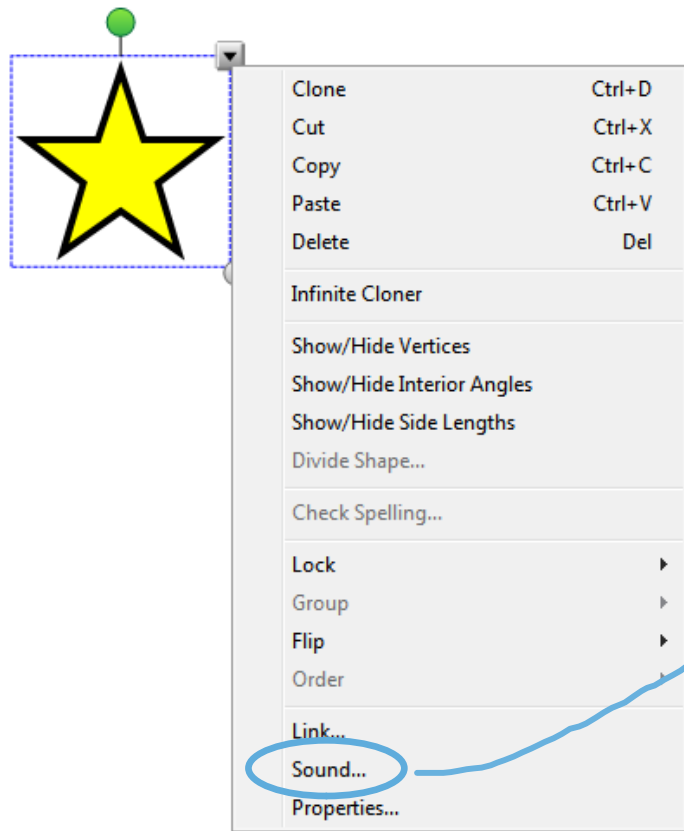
Clone Ctrl+D
Cut Ctrl+X
Copy Ctrl+C
Paste Ctrl+V
Delete Del

Infinite Cloner

Show/Hide Vertices
Show/Hide Interior Angles
Show/Hide Side Lengths
Divide Shape...

Check Spelling...

Lock
Group
Flip
Order

Link...
Sound...
Properties...